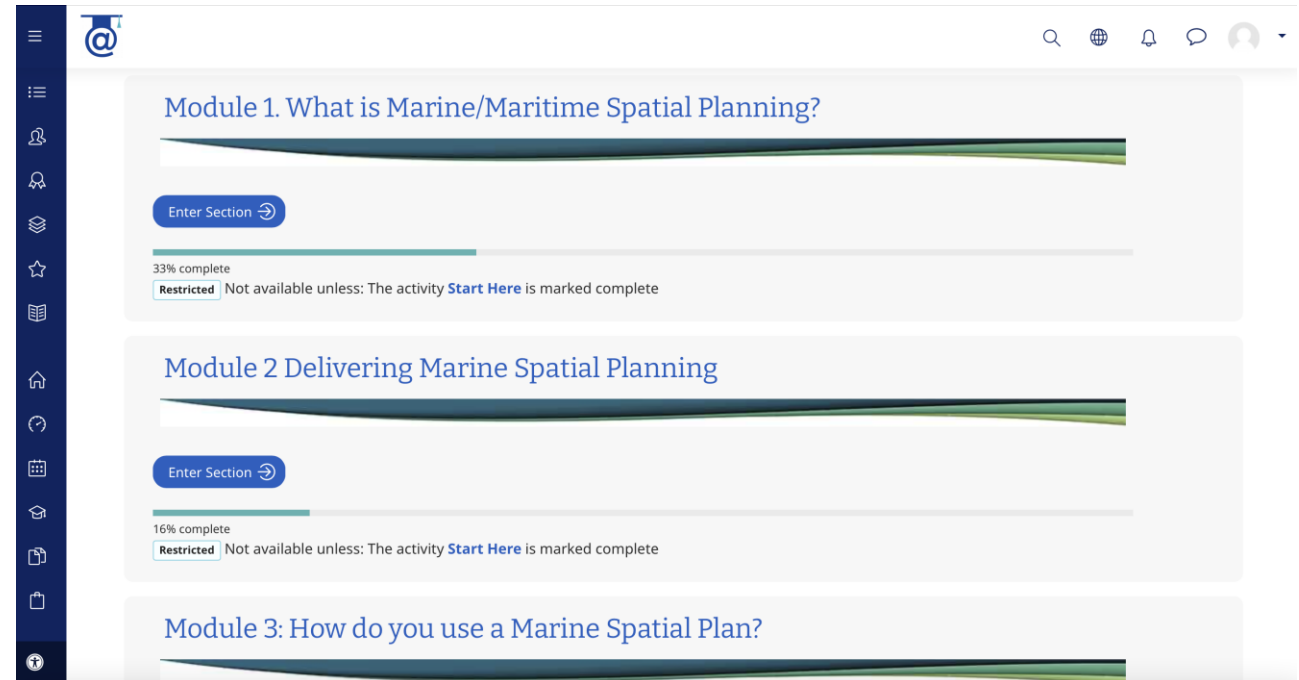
Module 1. What is Marine/Maritime Spatial Planning?

Enter Section

33% complete

Restricted Not available unless: The activity Start Here is marked complete

Module 2 Delivering Marine Spatial Planning

Enter Section

16% complete

Restricted Not available unless: The activity Start Here is marked complete

Module 3: How do you use a Marine Spatial Plan?